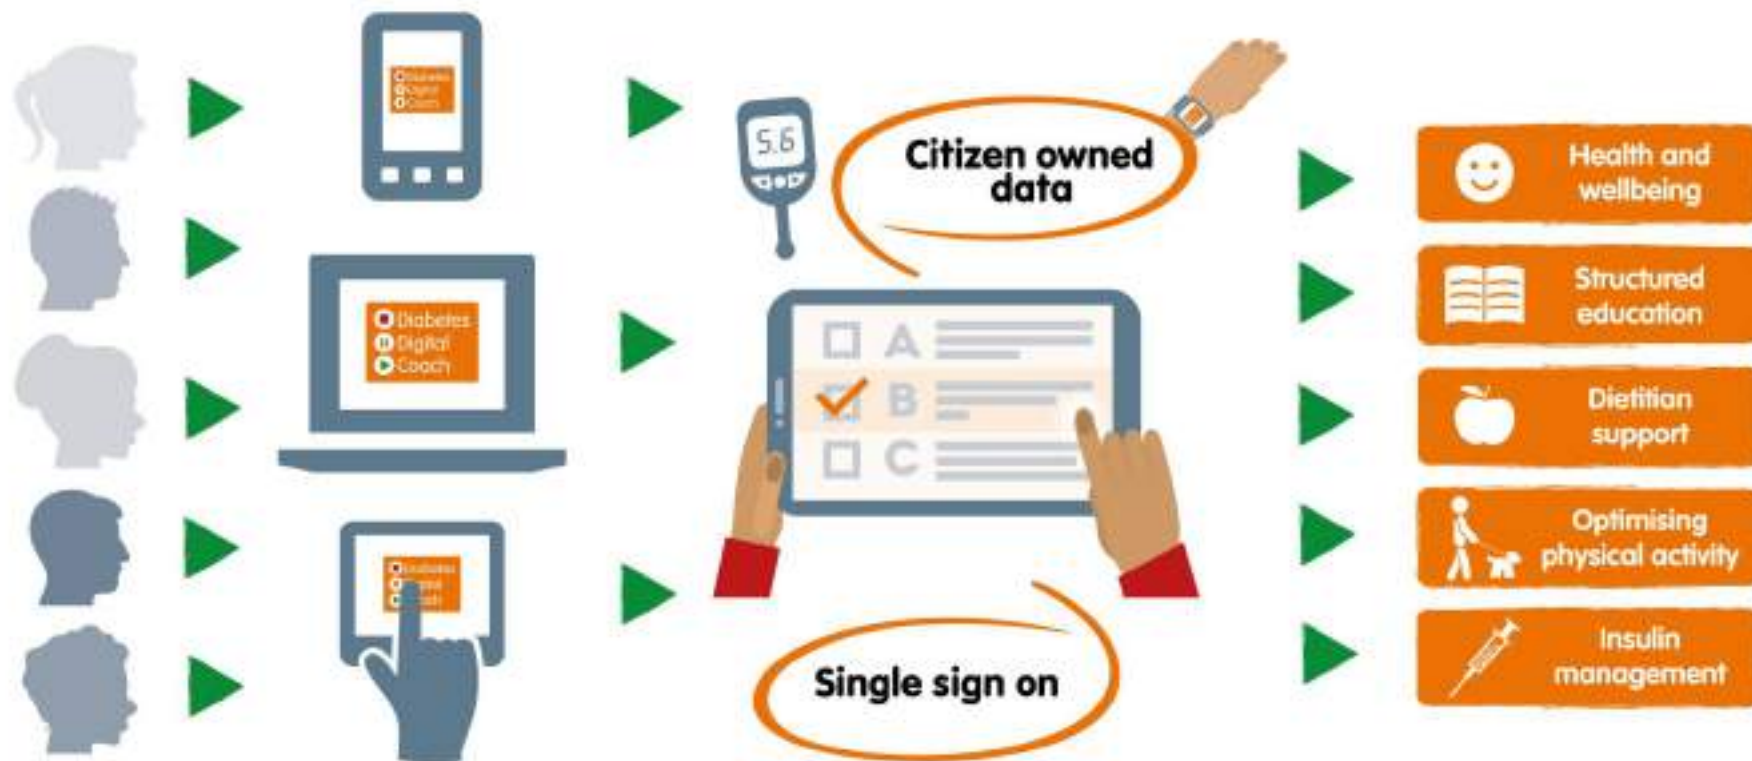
Diabetes
Digital
Coach

Diabetes
Digital
Coach

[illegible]
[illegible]
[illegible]

5.6

Citizen owned data

A
B
C

Single sign on

Health and wellbeing

Structured education

Dietitian support

Optimising physical activity

Insulin management